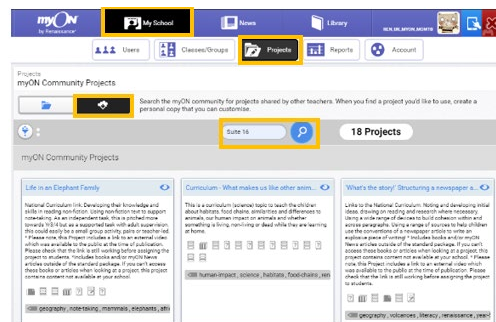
myON by Renaissance

My School

News

Library

Users

Classes/Groups

Projects

Reports

Account

Projects

myON Community Projects

Search the myON community for projects shared by other teachers. When you find a project you'd like to use, create a personal copy that you can customise.

Suite 16

18 Projects

myON Community Projects

Life in an Elephant Family

National Curriculum link: Developing their knowledge and skills in reading non-fiction. Using non-fiction text to support notetaking. As an independent task, this is pitched more towards Y6 but as a supported task with adult supervision this could easily be a small group activity, pairs or teacher led. * Please note, this Project includes a link to an external video which was available to the public at the time of publication. Please check that the link is still working before assigning the project to students. *Includes books and/or myON News articles outside of the standard package. If you can't access these books or articles when looking at a project, this project contains content not available at your school.

geography, note-taking, mammals, elephants, afri

Curriculum - What makes us like other anim...

This is a curriculum (science) topic to teach the children about habitats, food chains, similarities and differences to animals, our human impact on animals and whether something is living, non-living or dead while they are learning at home.

human-impact, science, habitats, food-chains, ren

What's the story! Structuring a newspaper a...

Links to the National Curriculum: Noting and developing initial ideas, drawing on reading and research where necessary. Using a wide range of devices to build cohesion within and across paragraphs. Using a range of sources to help children use the conventions of a newspaper article to write an explosive piece of writing! *Includes books and/or myON News articles outside of the standard package. If you can't access these books or articles when looking at a project, this project contains content not available at your school. * Please note, this Project includes a link to an external video which was available to the public at the time of publication. Please check that the link is still working before assigning the project to students.

geography, volcanoes, literacy, renaissance, yea